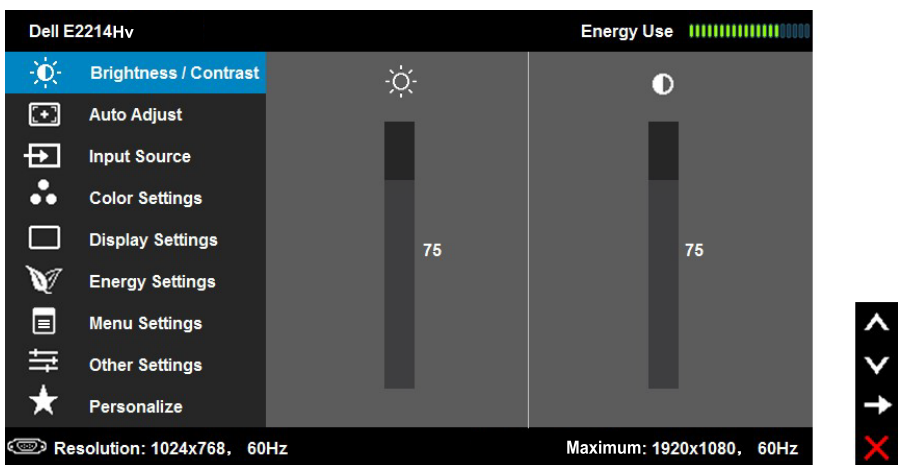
Dell E2214Hv

Energy Use

Brightness / Contrast

Auto Adjust

Input Source

Color Settings

Display Settings

Energy Settings

Menu Settings

Other Settings

Personalize

75

75

Resolution: 1024x768, 60Hz

Maximum: 1920x1080, 60Hz